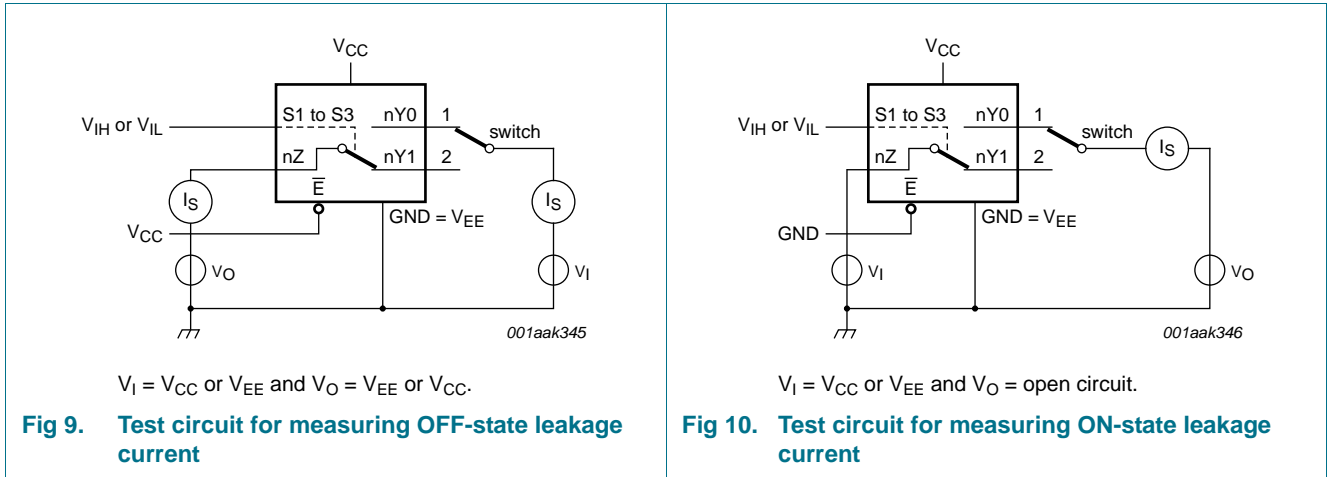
$V_{CC}$

$V_{IH}$ or $V_{IL}$

S1 to S3

nY0

1

switch

nZ

nY1

2

$\overline{E}$

$I_S$

$I_S$

$V_{CC}$

GND = $V_{EE}$

$V_O$

$V_I$

001aak345

$V_I = V_{CC}$ or $V_{EE}$ and $V_O = V_{EE}$ or $V_{CC}$.

**Fig 9. Test circuit for measuring OFF-state leakage current**

$V_{CC}$

$V_{IH}$ or $V_{IL}$

S1 to S3

nY0

1

switch

$I_S$

nZ

nY1

2

$\overline{E}$

GND

GND = $V_{EE}$

$V_I$

$V_O$

001aak346

$V_I = V_{CC}$ or $V_{EE}$ and $V_O$ = open circuit.

**Fig 10. Test circuit for measuring ON-state leakage current**